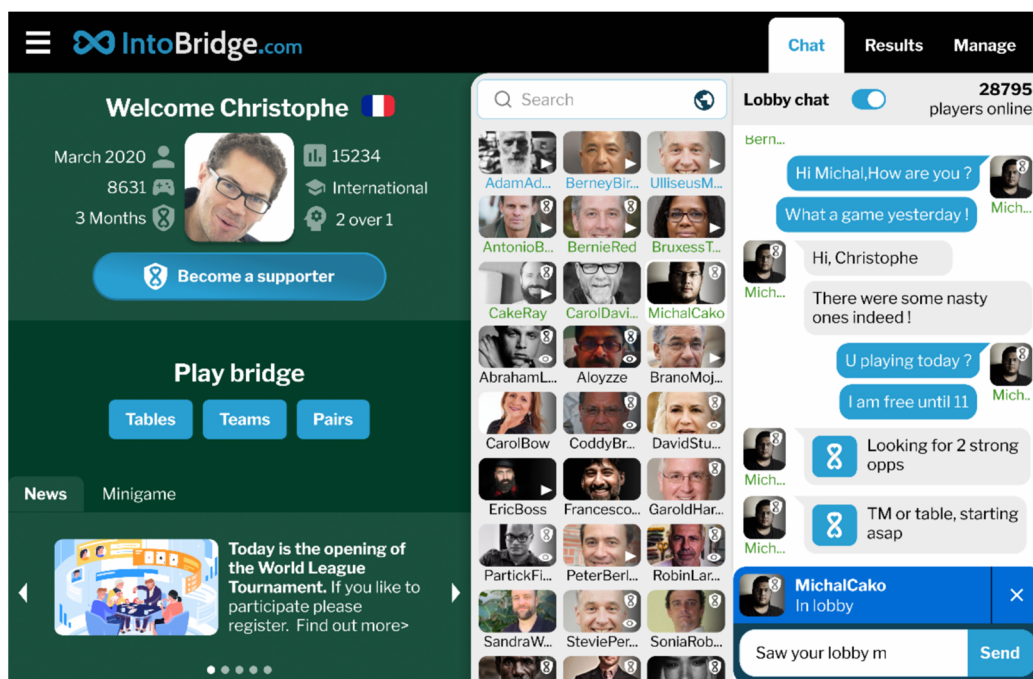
IntoBridge.com

Chat Results Manage

Welcome Christophe

March 2020
8631
3 Months

15234
International
2 over 1

Become a supporter

Play bridge

Tables Teams Pairs

News Minigame

Today is the opening of the World League Tournament. If you like to participate please register. Find out more>

Search

AdamAd... BerneyBir... UlliseusM...
AntonioB... BernieRed BruxessT...
CakeRay CarolDavi... MichalCako
AbrahamL... Aloyzze BranoMoj...
CarolBow CoddyBr... DavidStu...
EricBoss Francesco... GaroldHar...
PartickFi... PeterBerl... RobinLar...
SandraW... SteviePer... SoniaRob...

Lobby chat

28795 players online

Bern...

Hi Michal,How are you ?

Mich...

What a game yesterday !

Hi, Christophe

Mich...

There were some nasty ones indeed !

U playing today ?

Mich...

I am free until 11

Looking for 2 strong opps

Mich...

TM or table, starting asap

Mich...

MichalCako
In lobby

Saw your lobby m

Send